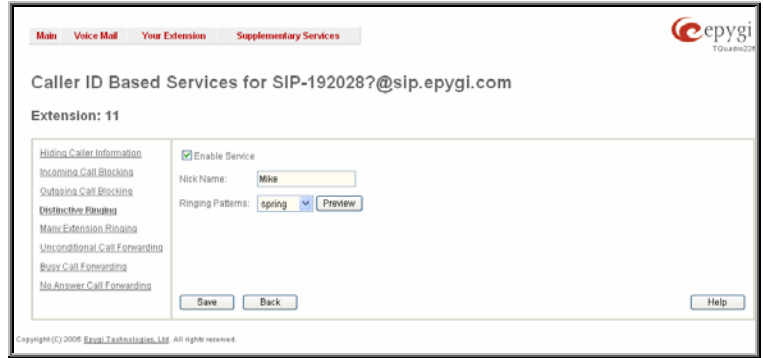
Main Voice Mail Your Extension Supplementary Services

epygi
TQuadro22f

Caller ID Based Services for SIP-192028?@sip.epygi.com

Extension: 11

Hiding Caller Information
Incoming Call Blocking
Outgoing Call Blocking
Distinctive Ringing
Many Extension Ringing
Unconditional Call Forwarding
Busy Call Forwarding
No Answer Call Forwarding

Enable Service

Nick Name: Mike

Ringing Patterns: spring Preview

Save Back Help

Copyright (C) 2006 Epygi Technologies, Ltd. All rights reserved.